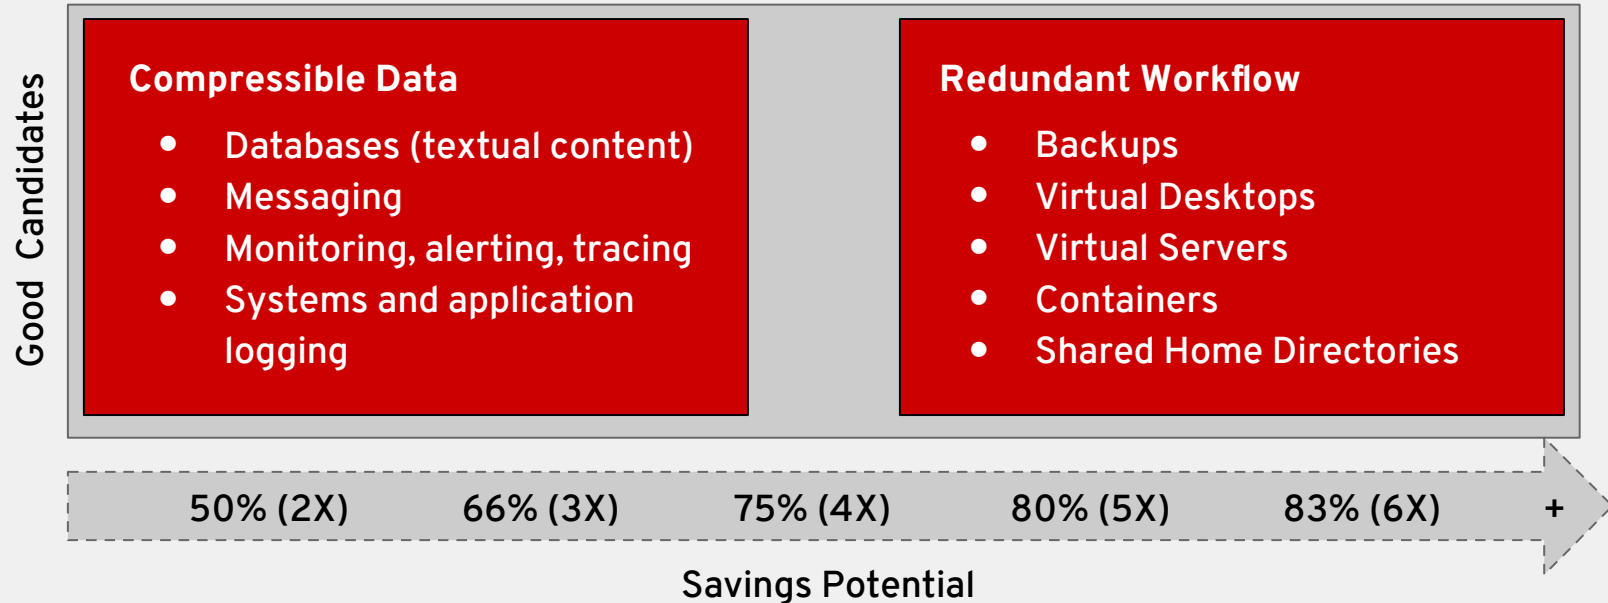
Good Candidates

Compressible Data

- Databases (textual content)
- Messaging
- Monitoring, alerting, tracing
- Systems and application logging

Redundant Workflow

- Backups
- Virtual Desktops
- Virtual Servers
- Containers
- Shared Home Directories

50% (2X) 66% (3X) 75% (4X) 80% (5X) 83% (6X) +

Savings Potential